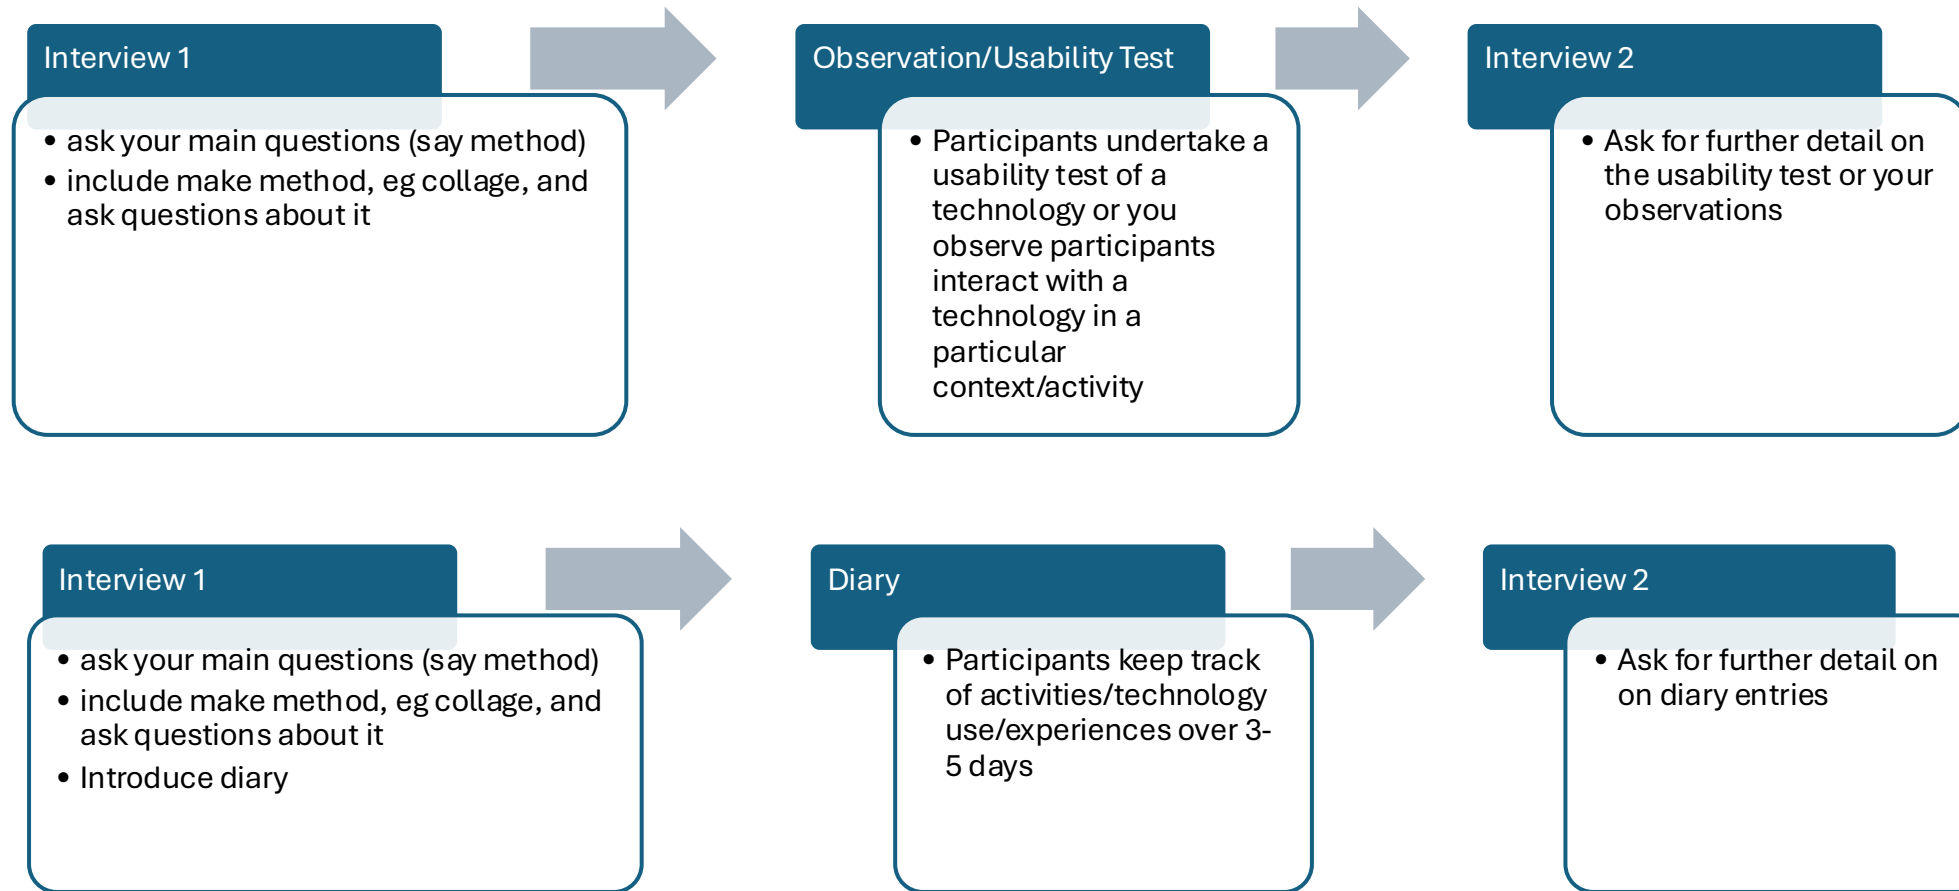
Interview 1

• ask your main questions (say method)
• include make method, eg collage, and ask questions about it

Observation/Usability Test

• Participants undertake a usability test of a technology or you observe participants interact with a technology in a particular context/activity

Interview 2

• Ask for further detail on the usability test or your observations

Interview 1

• ask your main questions (say method)
• include make method, eg collage, and ask questions about it
• Introduce diary

Diary

• Participants keep track of activities/technology use/experiences over 3-5 days

Interview 2

• Ask for further detail on on diary entries